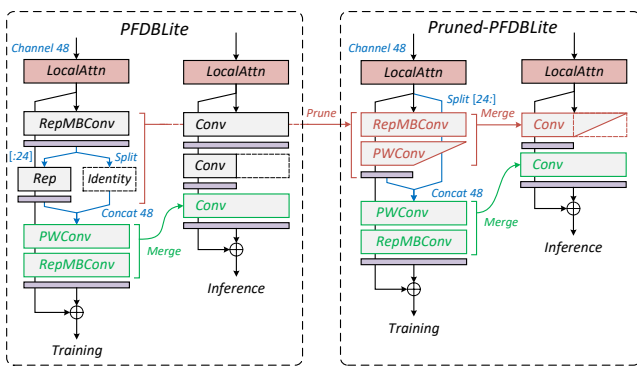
PFDBLite

Channel 48

LocalAttn

RepMBConv

[:24]

Split

Rep

Identity

Concat 48

PWConv

RepMBConv

Merge

Training

LocalAttn

Conv

Conv

Conv

Inference

Prune

Pruned-PFDBLite

Channel 48

LocalAttn

Split [24:]

RepMBConv

PWConv

Merge

Concat 48

PWConv

RepMBConv

Merge

Training

LocalAttn

Conv

Conv

Inference